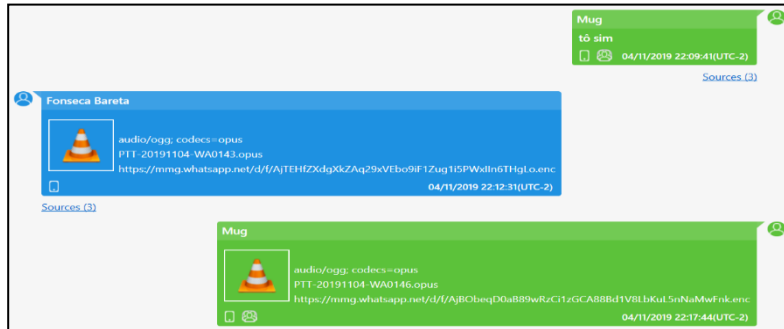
Mug
tô sim
04/11/2019 22:09:41(UTC-2)
Sources (3)

Fonseca Bareta
audio/ogg; codecs=opus
PTT-20191104-WA0143.opus
https://mmg.whatsapp.net/d/f/AjTEHfZXdgXkZAQ29xVEbo9iF1Zug1i5PWxIIn6THgLo.enc
04/11/2019 22:12:31(UTC-2)
Sources (3)

Mug
audio/ogg; codecs=opus
PTT-20191104-WA0146.opus
https://mmg.whatsapp.net/d/f/AjBObeqD0aB89wRzCi1zGCA88Bd1V8LbKuL5nNaMwFnk.enc
04/11/2019 22:17:44(UTC-2)